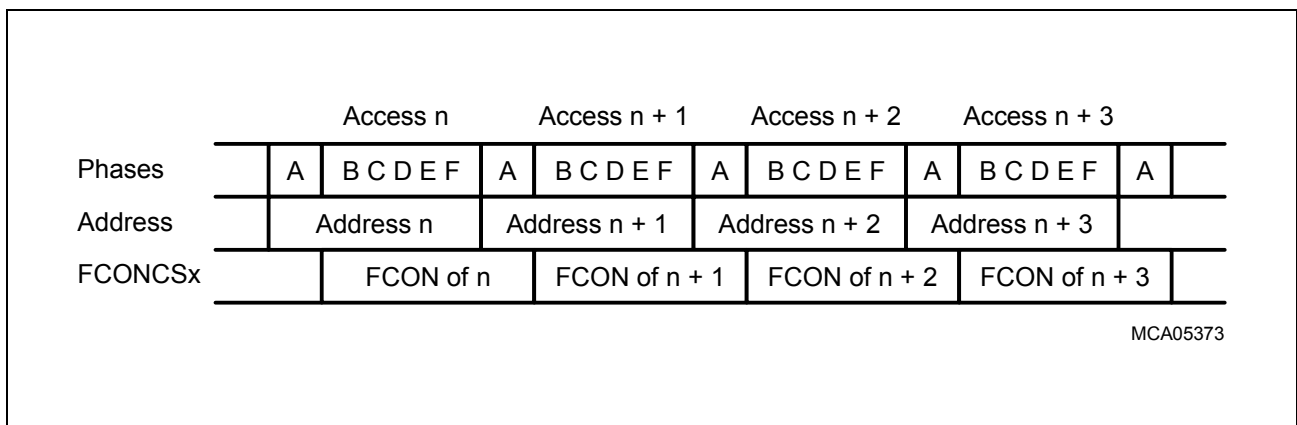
Access n  Access n + 1  Access n + 2  Access n + 3

Phases  A  B C D E F  A  B C D E F  A  B C D E F  A  B C D E F  A

Address  Address n  Address n + 1  Address n + 2  Address n + 3

FCONCSx  FCON of n  FCON of n + 1  FCON of n + 2  FCON of n + 3

MCA05373